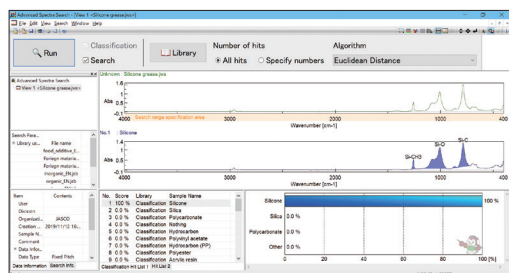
Advanced Spectra Search - [View 1 <Silicone grease.jws>]
File Edit View Search Window Help

Run
Classification
Search
Library
Number of hits
All hits
Specify numbers
Algorithm
Euclidean Distance

Advanced Spectra Search
View 1 <Silicone grease.jws>

Unknown : Silicone grease.jws
Abs
1.6
1
0.5
4000
3000
2000
1000
400
Search range specification area
Wavenumber [cm-1]

No.1 : Silicone
Abs
1.4
1
0.5
0
4000
3000
2000
1000
400
Si-CH3
Si-O
Si-O
Si-C
Wavenumber [cm-1]

Search Resu...
Library se...
File name
food_additive_t...
Foreign materia...
Foreign materia...
inorganic_EN.jm
organic_EN.jm

| Item | Contents |
|---|---|
| User | |
| Division | |
| Organizati... | JASCO |
| Creation ... | 2019/11/12 16... |
| Sample N... | |
| Comment | |
| Data Infor... | |
| Data Type | Fixed Pitch |

Data information
Search info

| No. | Score | Library | Sample Name |
|---|---|---|---|
| 1 | 100 % | Classification | Silicone |
| 2 | 0.0 % | Classification | Silica |
| 3 | 0.0 % | Classification | Polycarbonate |
| 4 | 0.0 % | Classification | Nothing |
| 5 | 0.0 % | Classification | Hydrocarbon |
| 6 | 0.0 % | Classification | Polyvinyl acetate |
| 7 | 0.0 % | Classification | Hydrocarbon (PP) |
| 8 | 0.0 % | Classification | Polyester |
| 9 | 0.0 % | Classification | Acrylic resin |

Classification Hit List 1
Hit List 2

Silicone 100 %
Silica 0.0 %
Polycarbonate 0.0 %
Other 0.0 %
0
20
40
60
80
100 [%]